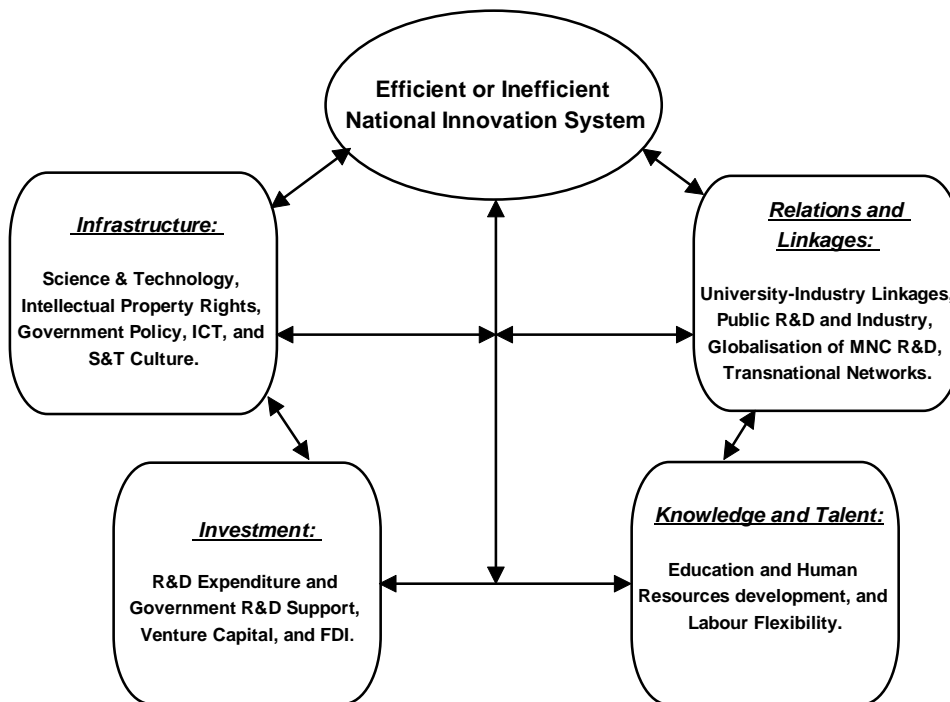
Efficient or Inefficient National Innovation System

Infrastructure:

Science & Technology, Intellectual Property Rights, Government Policy, ICT, and S&T Culture.

Relations and Linkages:

University-Industry Linkages, Public R&D and Industry, Globalisation of MNC R&D, Transnational Networks.

Investment:

R&D Expenditure and Government R&D Support, Venture Capital, and FDI.

Knowledge and Talent:

Education and Human Resources development, and Labour Flexibility.